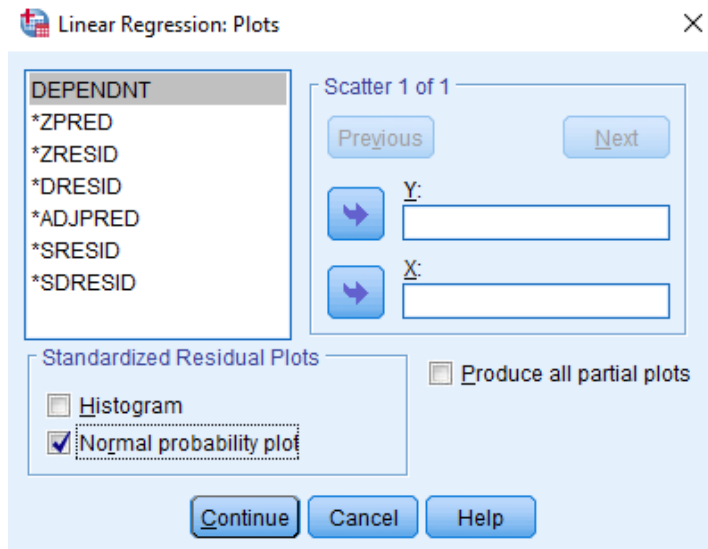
Linear Regression: Plots

DEPENDNT
*ZPRED
*ZRESID
*DRESID
*ADJPRED
*SRESID
*SDRESID

Scatter 1 of 1

Previous

Next

Y:

X:

Standardized Residual Plots

Histogram

Normal probability plot

Produce all partial plots

Continue

Cancel

Help